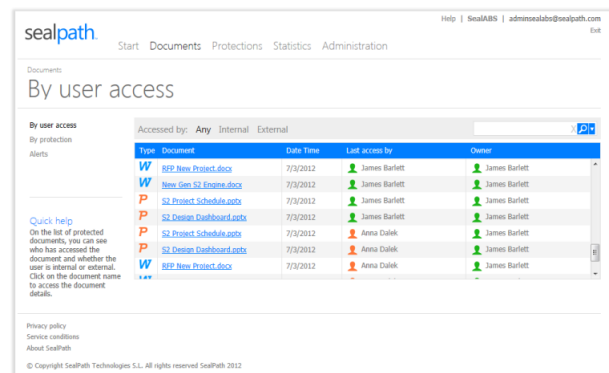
Help | SealABS | adminsealabs@sealpath.com
Exit

sealpath.

Start Documents Protections Statistics Administration

Documents

By user access

By user access
By protection
Alerts

Accessed by: Any Internal External

| Type | Document | Date Time | Last access by | Owner |
|---|---|---|---|---|
| W | RFP New Project.docx | 7/3/2012 | James Barlett | James Barlett |
| W | New Gen S2 Engine.docx | 7/3/2012 | James Barlett | James Barlett |
| P | S2 Project Schedule.pptx | 7/3/2012 | James Barlett | James Barlett |
| P | S2 Design Dashboard.pptx | 7/3/2012 | James Barlett | James Barlett |
| P | S2 Project Schedule.pptx | 7/3/2012 | Anna Dalek | James Barlett |
| P | S2 Design Dashboard.pptx | 7/3/2012 | Anna Dalek | James Barlett |
| W | RFP New Project.docx | 7/3/2012 | Anna Dalek | James Barlett |

Quick help
On the list of protected documents, you can see who has accessed the document and whether the user is internal or external. Click on the document name to access the document details.

Privacy policy
Service conditions
About SealPath

© Copyright SealPath Technologies S.L. All rights reserved SealPath 2012